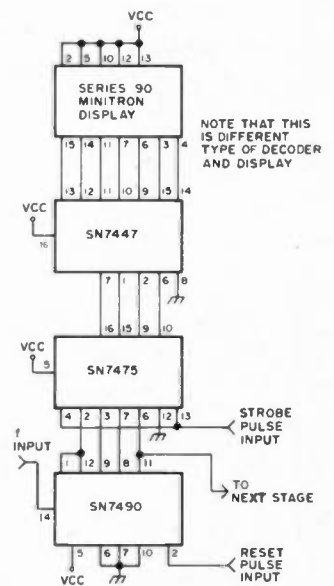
VCC

2 5 10 12 13

SERIES 90 MINITRON DISPLAY

NOTE THAT THIS IS DIFFERENT TYPE OF DECODER AND DISPLAY

15 14 11 7 6 3 4

13 12 11 10 9 15 14

VCC

16

SN7447

7 1 2 6 8

16 15 9 10

VCC

5

SN7475

4 2 3 7 6 12 13

STROBE PULSE INPUT

f INPUT

1 12 9 8 11

TO NEXT STAGE

14

SN7490

5 6 7 10 2

VCC

RESET PULSE INPUT